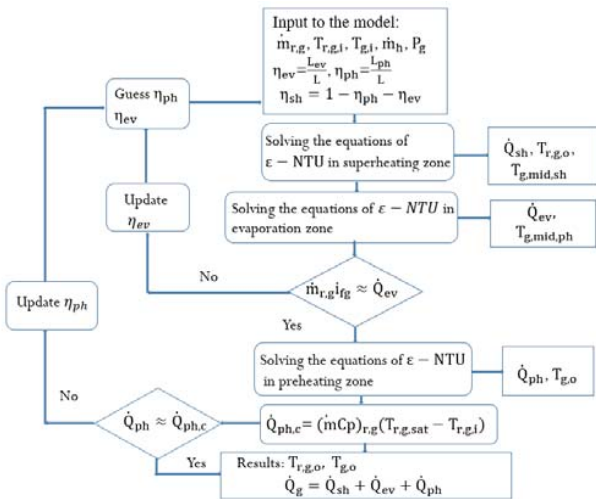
Input to the model:
$\dot{m}_{r,g}$, $T_{r,g,i}$, $T_{g,i}$, $\dot{m}_h$, $P_g$
$\eta_{ev}=\frac{L_{ev}}{L}$, $\eta_{ph}=\frac{L_{ph}}{L}$
$\eta_{sh} = 1 - \eta_{ph} - \eta_{ev}$

Guess $\eta_{ph}$
$\eta_{ev}$

Solving the equations of $\varepsilon - NTU$ in superheating zone

$\dot{Q}_{sh}$, $T_{r,g,o}$, $T_{g,mid,sh}$

Update
$\eta_{ev}$

Solving the equations of $\varepsilon - NTU$ in evaporation zone

$\dot{Q}_{ev}$, $T_{g,mid,ph}$

No

$\dot{m}_{r,g} i_{fg} \approx \dot{Q}_{ev}$

Update $\eta_{ph}$

Yes

Solving the equations of $\varepsilon - NTU$ in preheating zone

$\dot{Q}_{ph}$, $T_{g,o}$

No

$\dot{Q}_{ph} \approx \dot{Q}_{ph,c}$

$\dot{Q}_{ph,c}= (\dot{m}Cp)_{r,g}(T_{r,g,sat} - T_{r,g,i})$

Yes

Results: $T_{r,g,o}$, $T_{g,o}$
$\dot{Q}_g = \dot{Q}_{sh} + \dot{Q}_{ev} + \dot{Q}_{ph}$